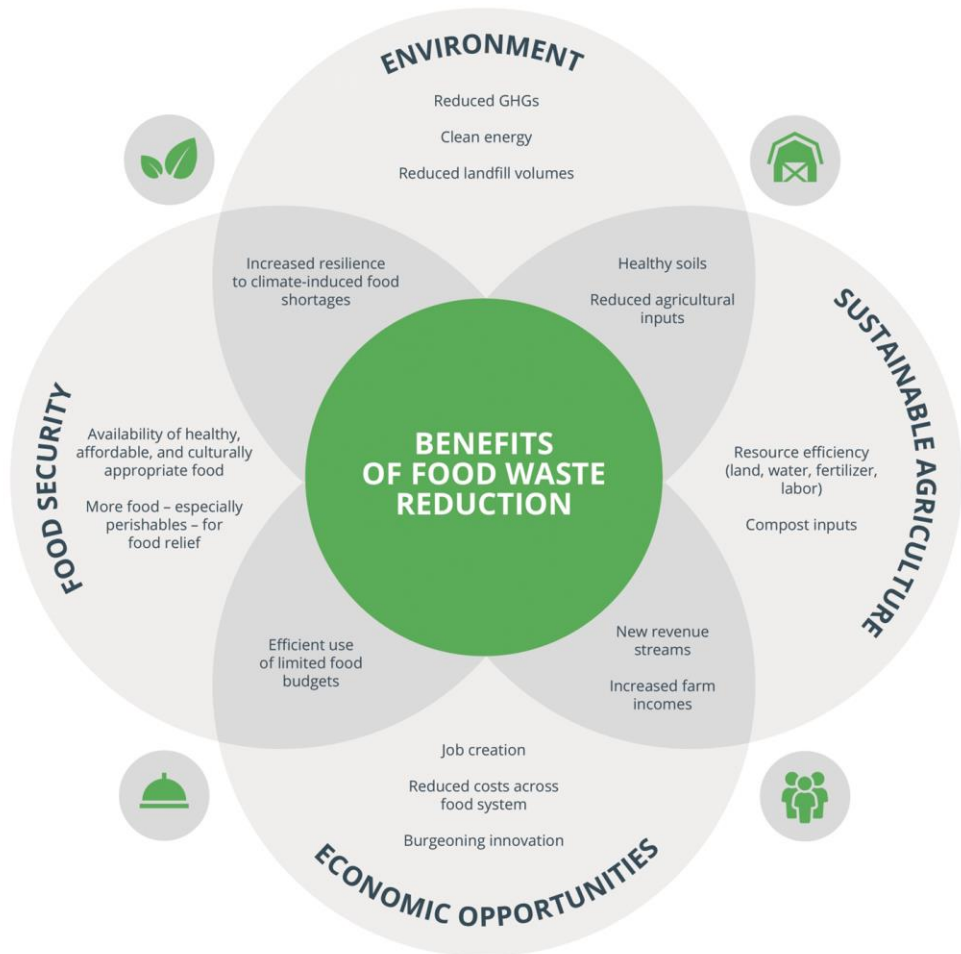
ENVIRONMENT

Reduced GHGs

Clean energy

Reduced landfill volumes

Increased resilience to climate-induced food shortages

Healthy soils

Reduced agricultural inputs

SUSTAINABLE AGRICULTURE

FOOD SECURITY

Availability of healthy, affordable, and culturally appropriate food

More food – especially perishables – for food relief

BENEFITS OF FOOD WASTE REDUCTION

Resource efficiency (land, water, fertilizer, labor)

Compost inputs

Efficient use of limited food budgets

New revenue streams

Increased farm incomes

Job creation

Reduced costs across food system

Burgeoning innovation

ECONOMIC OPPORTUNITIES